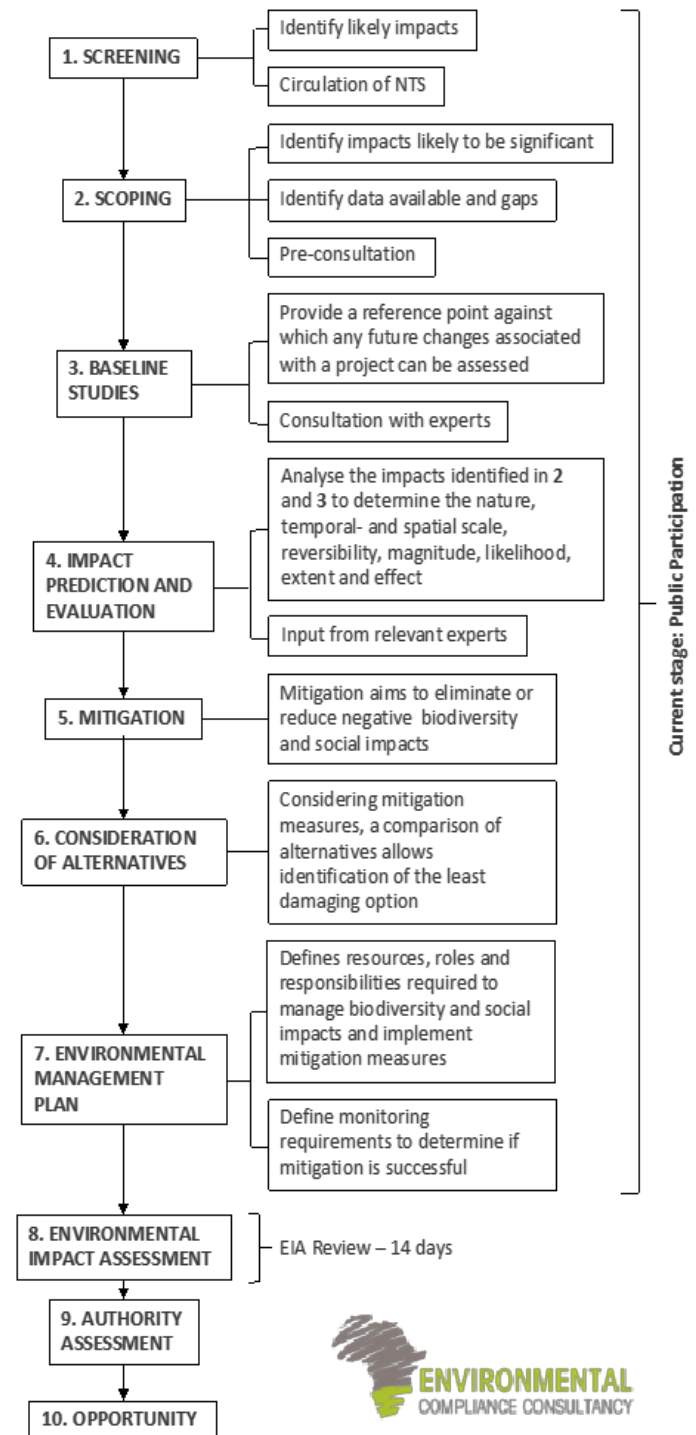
1. SCREENING

Identify likely impacts

Circulation of NTS

2. SCOPING

Identify impacts likely to be significant

Identify data available and gaps

Pre-consultation

3. BASELINE STUDIES

Provide a reference point against which any future changes associated with a project can be assessed

Consultation with experts

4. IMPACT PREDICTION AND EVALUATION

Analyse the impacts identified in 2 and 3 to determine the nature, temporal- and spatial scale, reversibility, magnitude, likelihood, extent and effect

Input from relevant experts

5. MITIGATION

Mitigation aims to eliminate or reduce negative biodiversity and social impacts

6. CONSIDERATION OF ALTERNATIVES

Considering mitigation measures, a comparison of alternatives allows identification of the least damaging option

7. ENVIRONMENTAL MANAGEMENT PLAN

Defines resources, roles and responsibilities required to manage biodiversity and social impacts and implement mitigation measures

Define monitoring requirements to determine if mitigation is successful

Current stage: Public Participation

8. ENVIRONMENTAL IMPACT ASSESSMENT

EIA Review – 14 days

9. AUTHORITY ASSESSMENT

10. OPPORTUNITY

ENVIRONMENTAL
COMPLIANCE CONSULTANCY